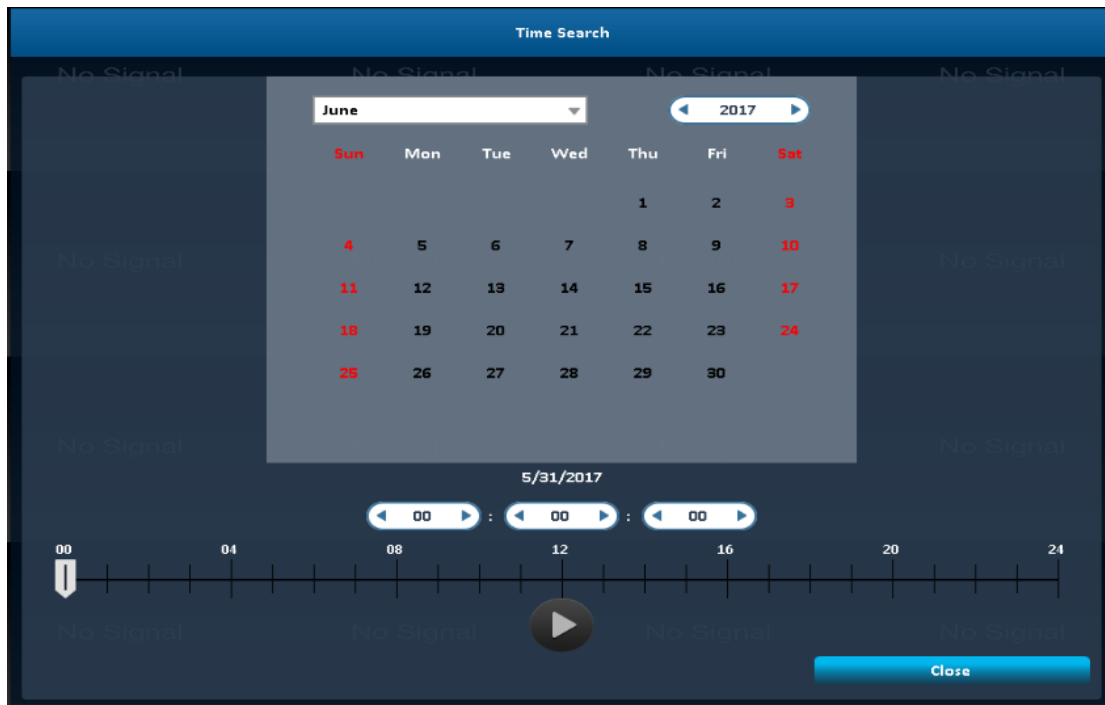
Time Search

No Signal No Signal No Signal No Signal

June

2017

| Sun | Mon | Tue | Wed | Thu | Fri | Sat |
|---|---|---|---|---|---|---|
| | | | | 1 | 2 | 3 |
| 4 | 5 | 6 | 7 | 8 | 9 | 10 |
| 11 | 12 | 13 | 14 | 15 | 16 | 17 |
| 18 | 19 | 20 | 21 | 22 | 23 | 24 |
| 25 | 26 | 27 | 28 | 29 | 30 | |

No Signal No Signal

No Signal No Signal

5/31/2017

00 : 00 : 00

00 04 08 12 16 20 24

No Signal No Signal No Signal No Signal

Close